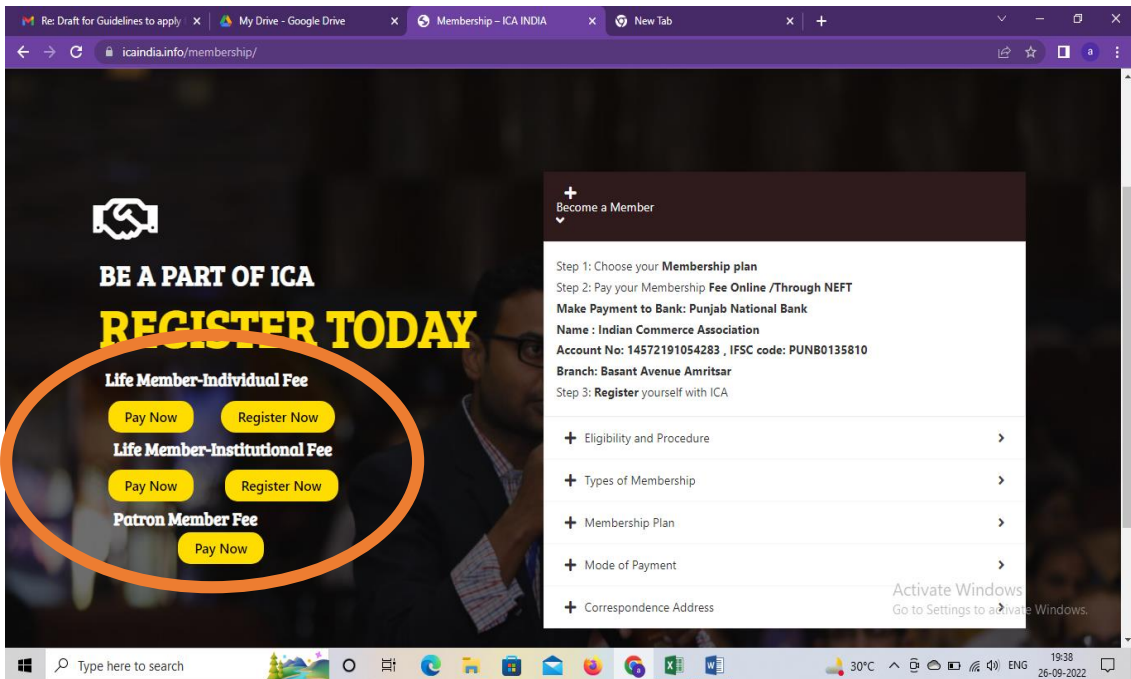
Re: Draft for Guidelines to apply | My Drive - Google Drive | Membership – ICA INDIA | New Tab

icaindia.info/membership/

BE A PART OF ICA

REGISTER TODAY

Life Member-Individual Fee

Pay Now Register Now

Life Member-Institutional Fee

Pay Now Register Now

Patron Member Fee

Pay Now

Become a Member

Step 1: Choose your **Membership plan**
Step 2: Pay your Membership **Fee Online /Through NEFT**
**Make Payment to Bank: Punjab National Bank**
**Name : Indian Commerce Association**
**Account No: 14572191054283 , IFSC code: PUNB0135810**
**Branch: Basant Avenue Amritsar**
Step 3: **Register** yourself with ICA

Eligibility and Procedure

Types of Membership

Membership Plan

Mode of Payment

Correspondence Address

Activate Windows
Go to Settings to activate Windows.

Type here to search

30°C ENG 19:38 26-09-2022